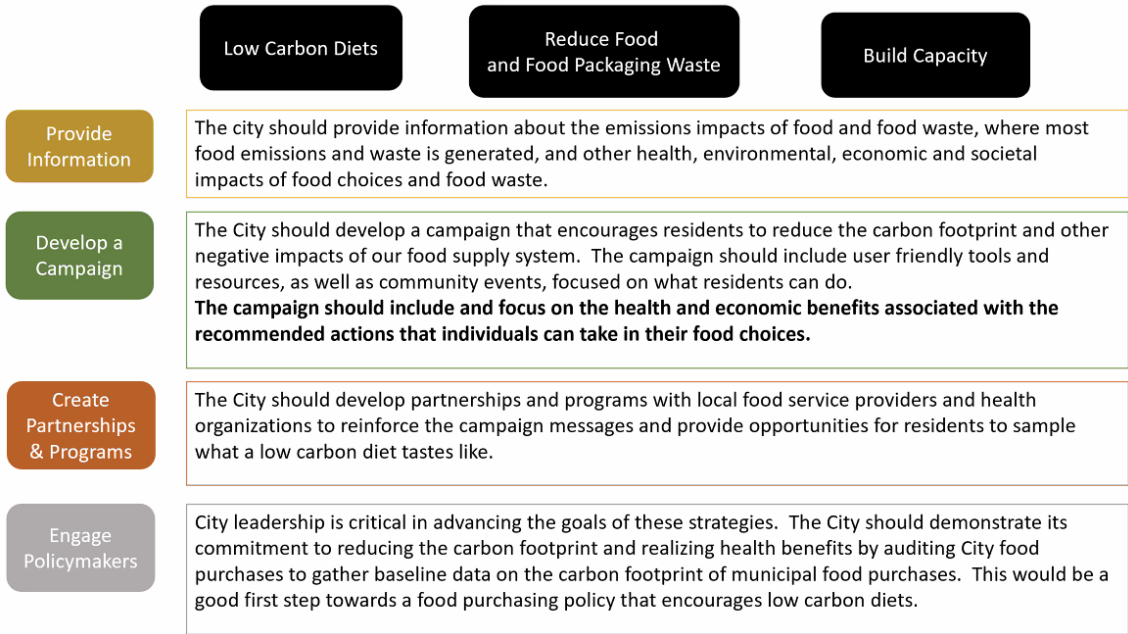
Low Carbon Diets

Reduce Food and Food Packaging Waste

Build Capacity

Provide Information

The city should provide information about the emissions impacts of food and food waste, where most food emissions and waste is generated, and other health, environmental, economic and societal impacts of food choices and food waste.

Develop a Campaign

The City should develop a campaign that encourages residents to reduce the carbon footprint and other negative impacts of our food supply system. The campaign should include user friendly tools and resources, as well as community events, focused on what residents can do.
**The campaign should include and focus on the health and economic benefits associated with the recommended actions that individuals can take in their food choices.**

Create Partnerships & Programs

The City should develop partnerships and programs with local food service providers and health organizations to reinforce the campaign messages and provide opportunities for residents to sample what a low carbon diet tastes like.

Engage Policymakers

City leadership is critical in advancing the goals of these strategies. The City should demonstrate its commitment to reducing the carbon footprint and realizing health benefits by auditing City food purchases to gather baseline data on the carbon footprint of municipal food purchases. This would be a good first step towards a food purchasing policy that encourages low carbon diets.